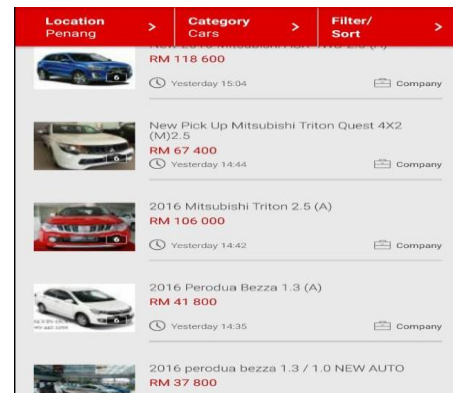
Location
Penang
>
Category
Cars
>
Filter/
Sort
>

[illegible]
RM 118 600
Yesterday 15:04
Company

New Pick Up Mitsubishi Triton Quest 4X2 (M)2.5
RM 67 400
Yesterday 14:44
Company

2016 Mitsubishi Triton 2.5 (A)
RM 106 000
Yesterday 14:42
Company

2016 Perodua Bezza 1.3 (A)
RM 41 800
Yesterday 14:35
Company

2016 perodua bezza 1.3 / 1.0 NEW AUTO
RM 37 800